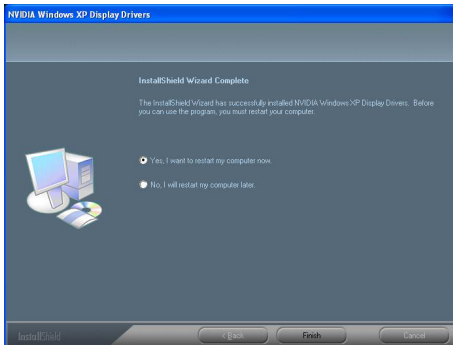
NVIDIA Windows XP Display Drivers

InstallShield Wizard Complete

The InstallShield Wizard has successfully installed NVIDIA Windows XP Display Drivers. Before you can use the program, you must restart your computer.

Yes, I want to restart my computer now.

No, I will restart my computer later.

InstallShield

< Back

Finish

Cancel